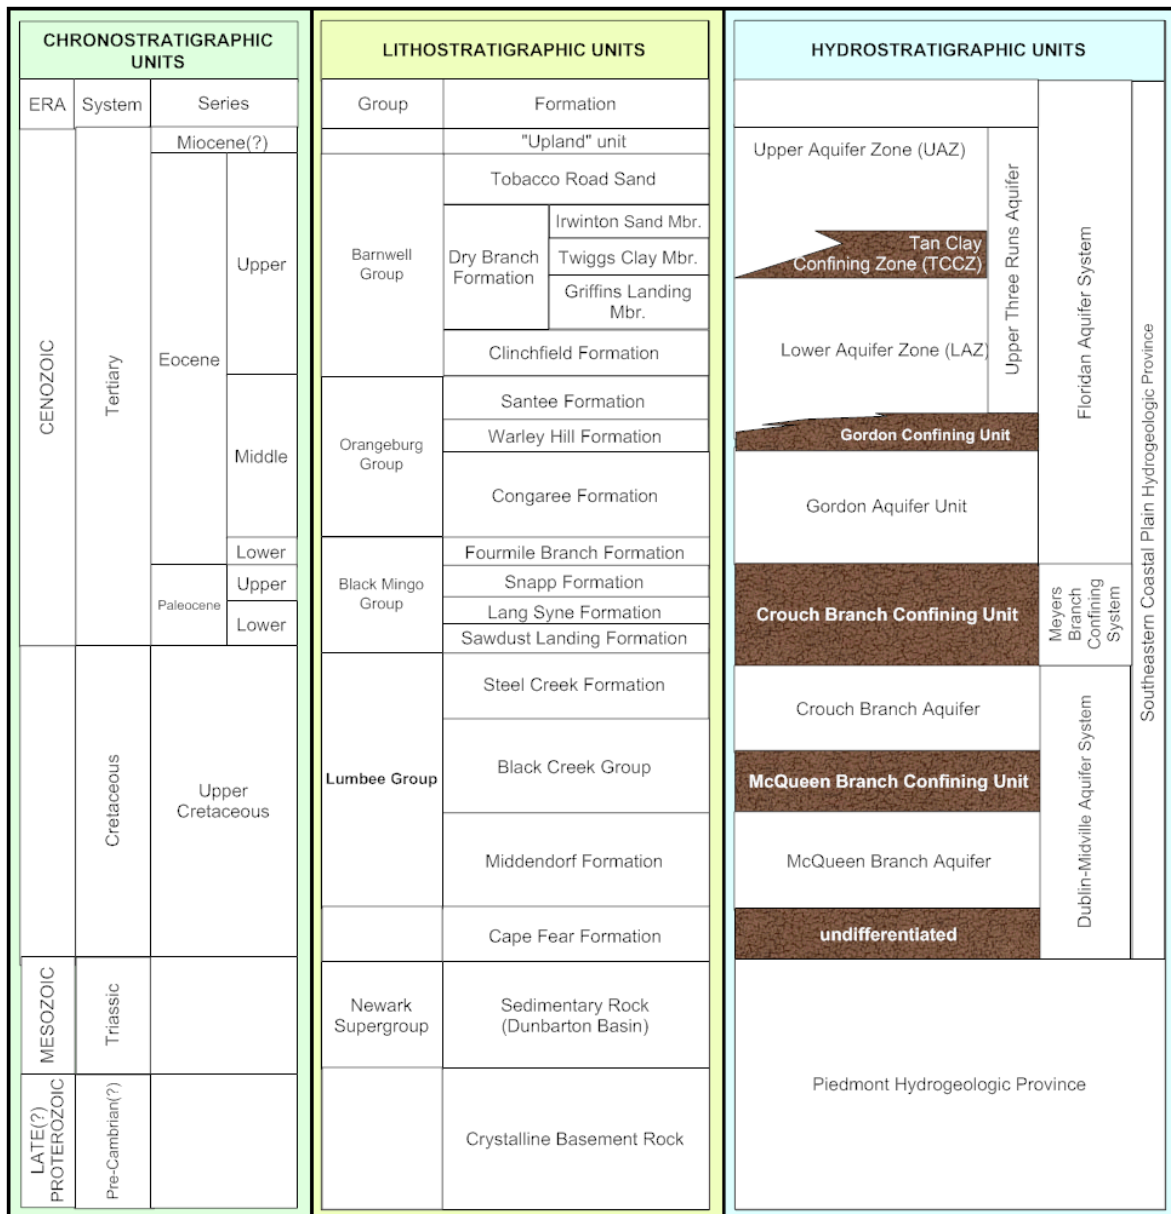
CHRONOSTRATIGRAPHIC UNITS

| ERA | System | Series | |
|---|---|---|---|
| CENOZOIC | Tertiary | Miocene(?) | |
| | | Eocene | Upper |
| | | | Middle |
| | | | Lower |
| | | Paleocene | Upper |
| | | | Lower |
| | Cretaceous | Upper Cretaceous | |
| MESOZOIC | Triassic | | |
| LATE(?) PROTEROZOIC | Pre-Cambrian(?) | | |

LITHOSTRATIGRAPHIC UNITS

| Group | Formation | |
|---|---|---|
| | "Upland" unit | |
| Barnwell Group | Tobacco Road Sand | |
| | Dry Branch Formation | Irwinton Sand Mbr. |
| | | Twiggs Clay Mbr. |
| | | Griffins Landing Mbr. |
| | Clinchfield Formation | |
| Orangeburg Group | Santee Formation | |
| | Warley Hill Formation | |
| | Congaree Formation | |
| Black Mingo Group | Fourmile Branch Formation | |
| | Snapp Formation | |
| | Lang Syne Formation | |
| | Sawdust Landing Formation | |
| Lumbee Group | Steel Creek Formation | |
| | Black Creek Group | |
| | Middendorf Formation | |
| | Cape Fear Formation | |
| Newark Supergroup | Sedimentary Rock (Dunbarton Basin) | |
| | Crystalline Basement Rock | |

HYDROSTRATIGRAPHIC UNITS

Upper Aquifer Zone (UAZ)
Tan Clay Confining Zone (TCCZ)
Lower Aquifer Zone (LAZ)
Upper Three Runs Aquifer
Gordon Confining Unit
Gordon Aquifer Unit
Floridan Aquifer System
Crouch Branch Confining Unit
Meyers Branch Confining System
Crouch Branch Aquifer
McQueen Branch Confining Unit
McQueen Branch Aquifer
undifferentiated
Dublin-Midville Aquifer System
Southeastern Coastal Plain Hydrogeologic Province
Piedmont Hydrogeologic Province